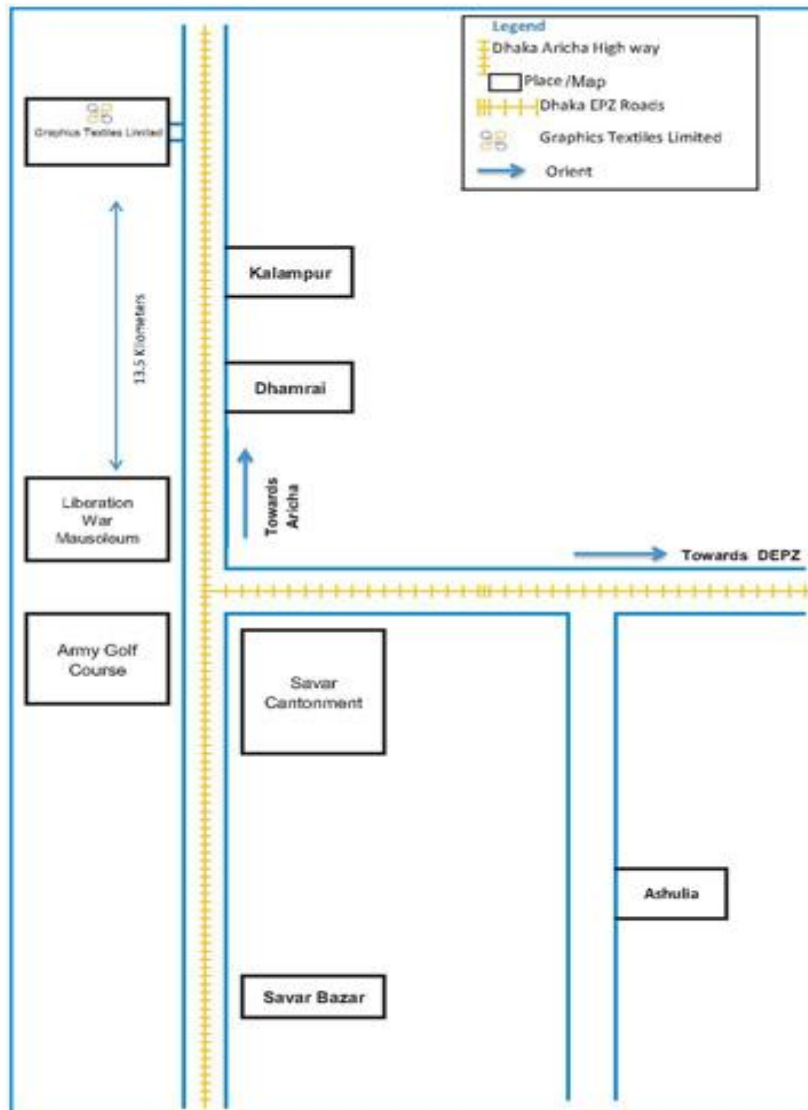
Legend
Dhaka Aricha High way
Place /Map
Dhaka EPZ Roads
Graphics Textiles Limited
Orient

Graphics Textiles Limited

13.5 Kilometers

Kalampur

Dhamrai

Towards Aricha

Towards DEPZ

Liberation War Mausoleum

Army Golf Course

Savar Cantonment

Ashulia

Savar Bazar